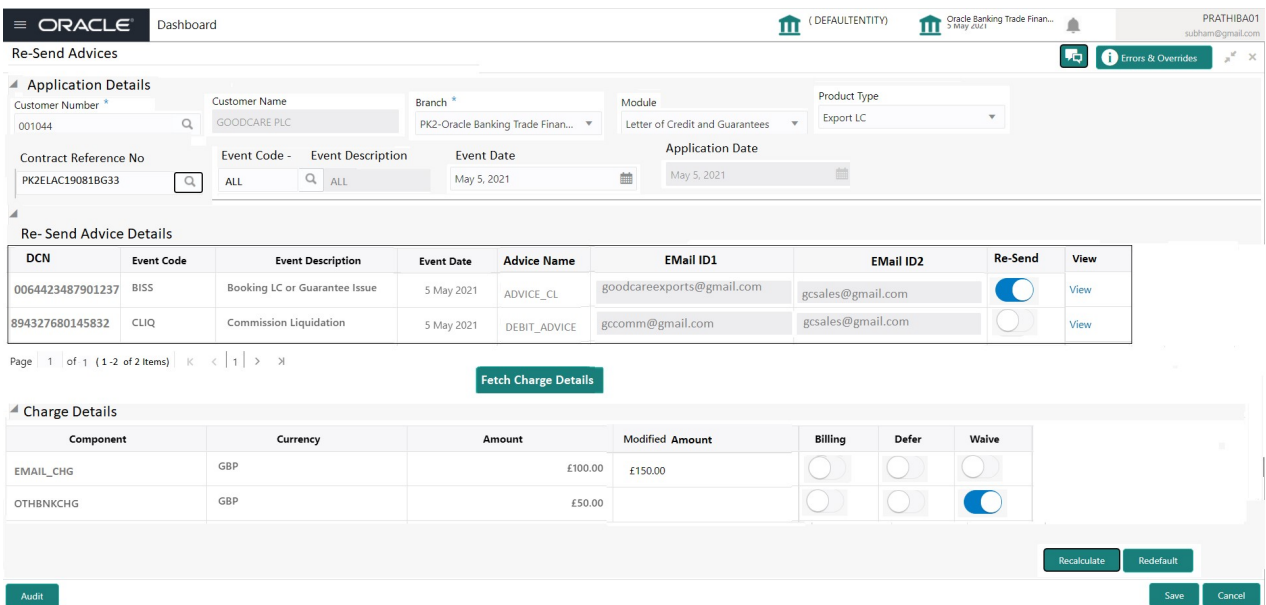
≡ ORACLE Dashboard (DEFAULTENTITY) Oracle Banking Trade Finan... 5 May 2021 PRATHIBA01 subham@gmail.com

Re-Send Advices

Errors & Overrides

Application Details

Customer Number * 001044

Customer Name GOODCARE PLC

Branch * PK2-Oracle Banking Trade Finan...

Module Letter of Credit and Guarantees

Product Type Export LC

Contract Reference No PK2ELAC19081BG33

Event Code - ALL

Event Description ALL

Event Date May 5, 2021

Application Date May 5, 2021

Re- Send Advice Details

| DCN | Event Code | Event Description | Event Date | Advice Name | EMail ID1 | EMail ID2 | Re-Send | View |
|---|---|---|---|---|---|---|---|---|
| 0064423487901237 | BISS | Booking LC or Guarantee Issue | 5 May 2021 | ADVICE_CL | goodcareexports@gmail.com | gcsales@gmail.com | | View |
| 894327680145832 | CLIQ | Commission Liquidation | 5 May 2021 | DEBIT_ADVICE | gccomm@gmail.com | gcsales@gmail.com | | View |

Page 1 of 1 (1 -2 of 2 Items) K < 1 > >I

Fetch Charge Details

Charge Details

| Component | Currency | Amount | Modified Amount | Billing | Defer | Waive |
|---|---|---|---|---|---|---|
| EMAIL_CHG | GBP | £100.00 | £150.00 | | | |
| OTHBNKCHG | GBP | £50.00 | | | | |

Recalculate Redefault

Audit Save Cancel